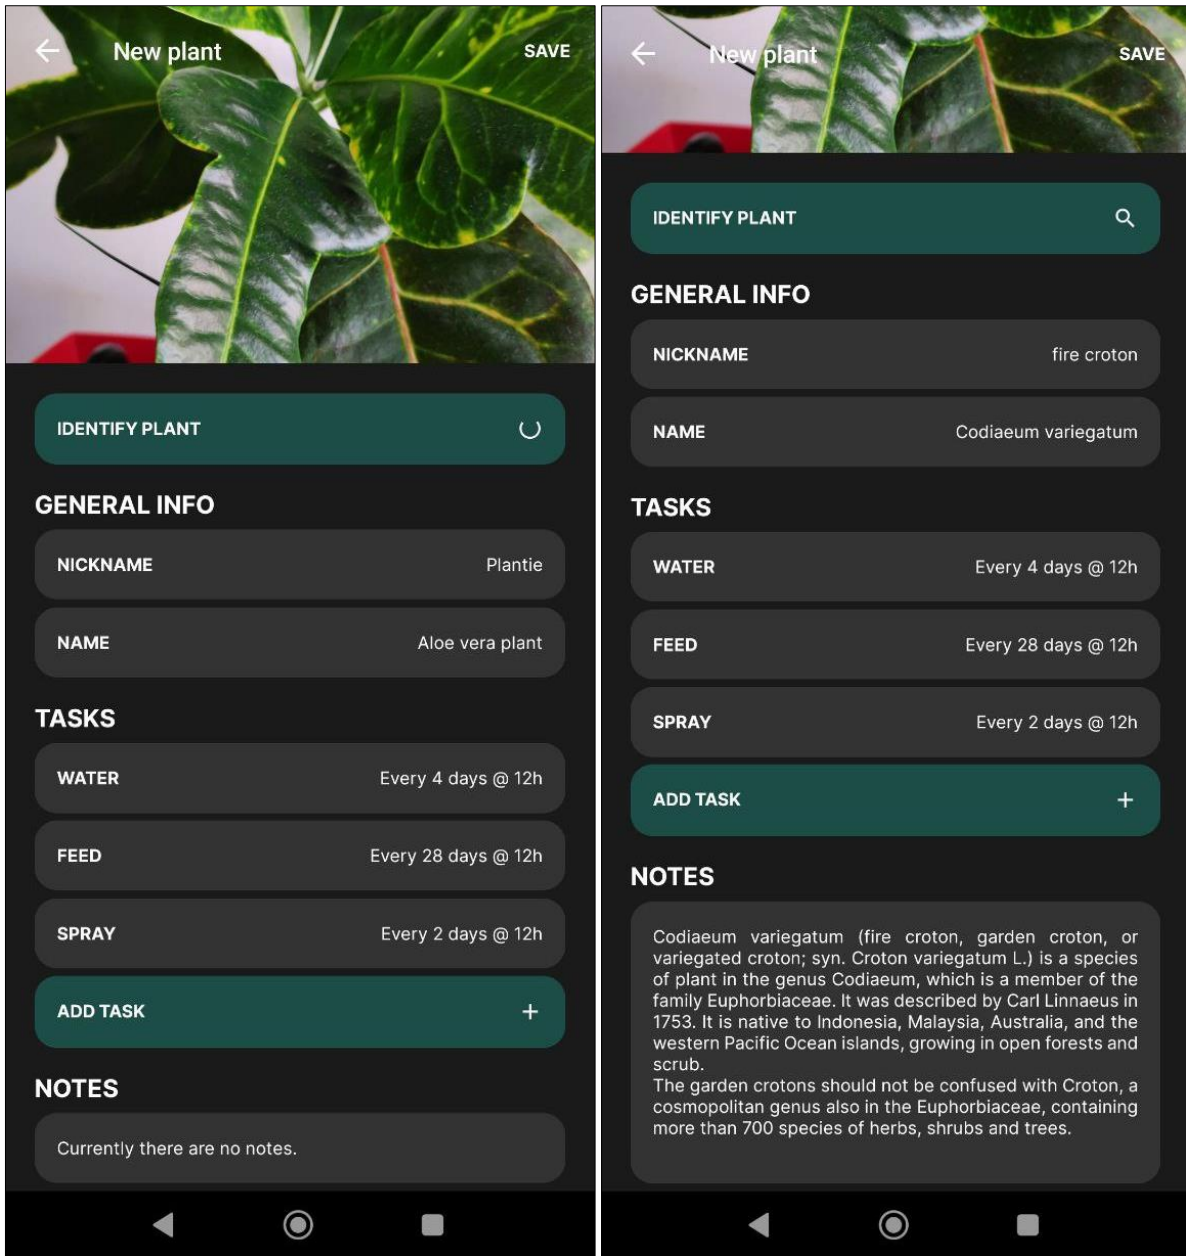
New plant SAVE

IDENTIFY PLANT

GENERAL INFO

| NICKNAME | Plantie |
|---|---|
| NAME | Aloe vera plant |

TASKS

| WATER | Every 4 days @ 12h |
|---|---|
| FEED | Every 28 days @ 12h |
| SPRAY | Every 2 days @ 12h |

ADD TASK +

NOTES

Currently there are no notes.

New plant SAVE

IDENTIFY PLANT

GENERAL INFO

| NICKNAME | fire croton |
|---|---|
| NAME | Codiaeum variegatum |

TASKS

| WATER | Every 4 days @ 12h |
|---|---|
| FEED | Every 28 days @ 12h |
| SPRAY | Every 2 days @ 12h |

ADD TASK +

NOTES

Codiaeum variegatum (fire croton, garden croton, or variegated croton; syn. Croton variegatum L.) is a species of plant in the genus Codiaeum, which is a member of the family Euphorbiaceae. It was described by Carl Linnaeus in 1753. It is native to Indonesia, Malaysia, Australia, and the western Pacific Ocean islands, growing in open forests and scrub.
The garden crotons should not be confused with Croton, a cosmopolitan genus also in the Euphorbiaceae, containing more than 700 species of herbs, shrubs and trees.